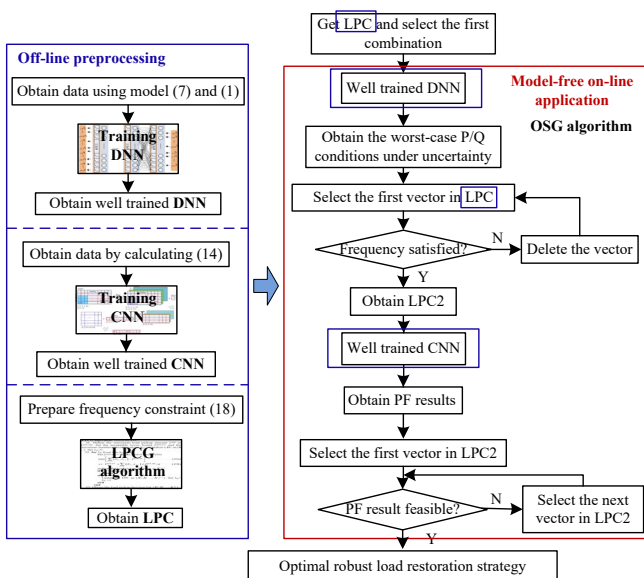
Off-line preprocessing

Obtain data using model (7) and (1)

Training DNN

Obtain well trained DNN

Obtain data by calculating (14)

Training CNN

Obtain well trained CNN

Prepare frequency constraint (18)

LPCG algorithm

Obtain LPC

Get LPC and select the first combination

Model-free on-line application

OSG algorithm

Well trained DNN

Obtain the worst-case P/Q conditions under uncertainty

Select the first vector in LPC

Frequency satisfied?

N

Delete the vector

Y

Obtain LPC2

Well trained CNN

Obtain PF results

Select the first vector in LPC2

PF result feasible?

N

Select the next vector in LPC2

Y

Optimal robust load restoration strategy